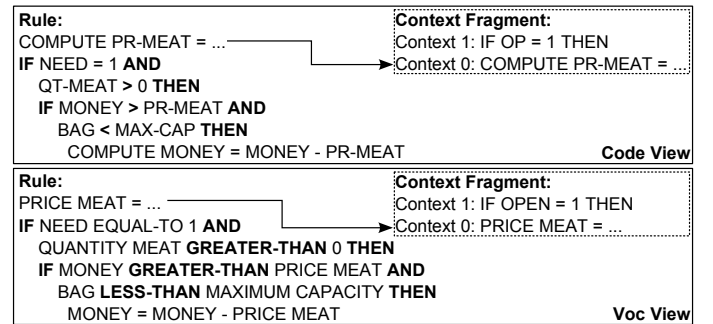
**Rule:**
COMPUTE PR-MEAT = ...
**IF** NEED = 1 **AND**
QT-MEAT **>** 0 **THEN**
**IF** MONEY **>** PR-MEAT **AND**
BAG **<** MAX-CAP **THEN**
COMPUTE MONEY = MONEY - PR-MEAT

**Context Fragment:**
Context 1: IF OP = 1 THEN
Context 0: COMPUTE PR-MEAT = ...

**Code View**

**Rule:**
PRICE MEAT = ...
**IF** NEED EQUAL-TO 1 **AND**
QUANTITY MEAT **GREATER-THAN** 0 **THEN**
**IF** MONEY **GREATER-THAN** PRICE MEAT **AND**
BAG **LESS-THAN** MAXIMUM CAPACITY **THEN**
MONEY = MONEY - PRICE MEAT

**Context Fragment:**
Context 1: IF OPEN = 1 THEN
Context 0: PRICE MEAT = ...

**Voc View**